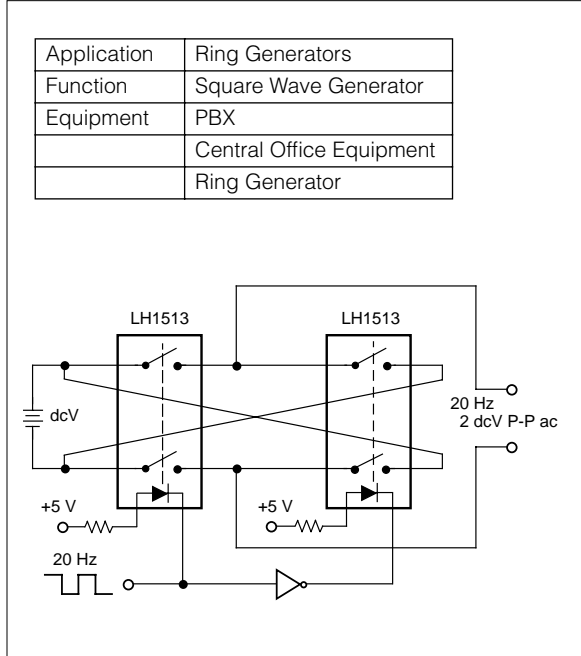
| Application | Ring Generators |
|---|---|
| Function | Square Wave Generator |
| Equipment | PBX |
| | Central Office Equipment |
| | Ring Generator |

LH1513

LH1513

dcV

20 Hz
2 dcV P-P ac

+5 V

+5 V

20 Hz